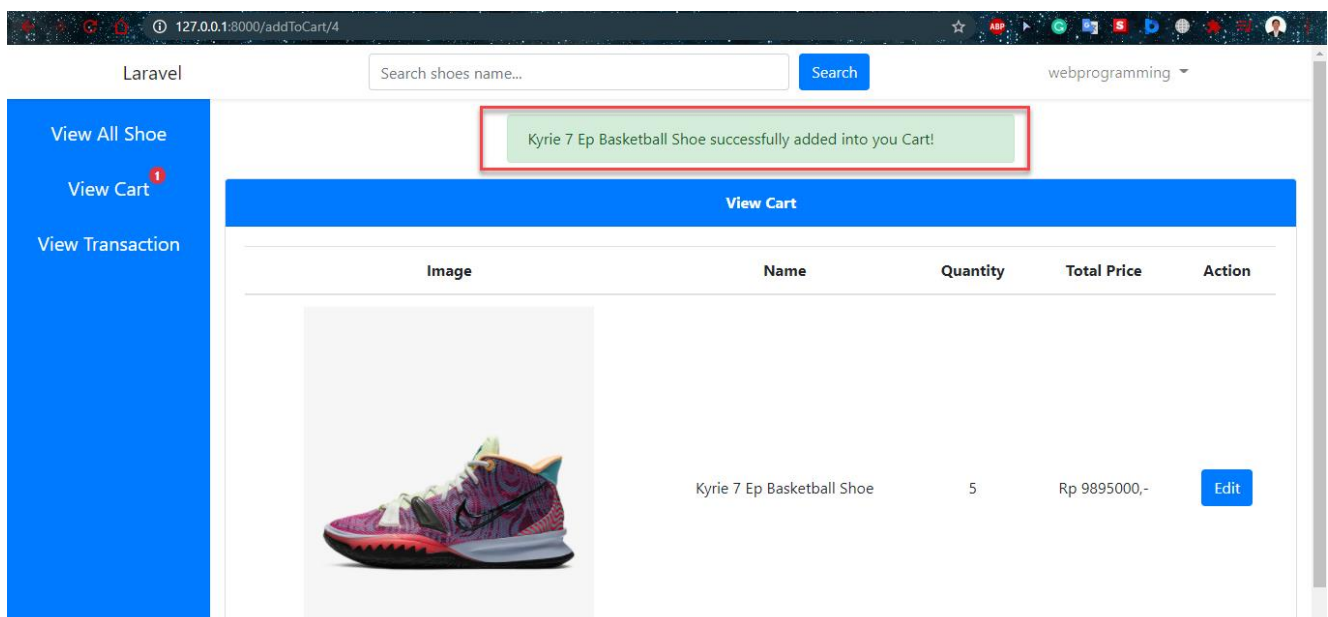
127.0.0.1:8000/addToCart/4

Laravel

Search shoes name...

Search

webprogramming

View All Shoe

View Cart 1

View Transaction

Kyrie 7 Ep Basketball Shoe successfully added into you Cart!

View Cart

| Image | Name | Quantity | Total Price | Action |
|---|---|---|---|---|
| | Kyrie 7 Ep Basketball Shoe | 5 | Rp 9895000,- | Edit |